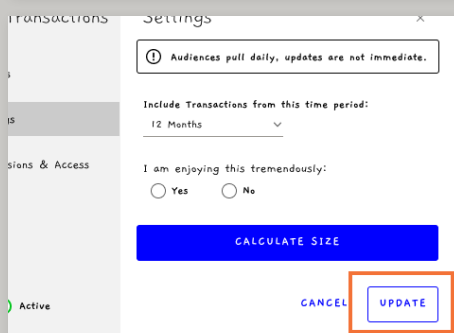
Transactions

s

gs

sions & Access

Active

Settings

×

Audiences pull daily, updates are not immediate.

Include Transactions from this time period:

12 Months

I am enjoying this tremendously:

Yes

No

CALCULATE SIZE

CANCEL

UPDATE